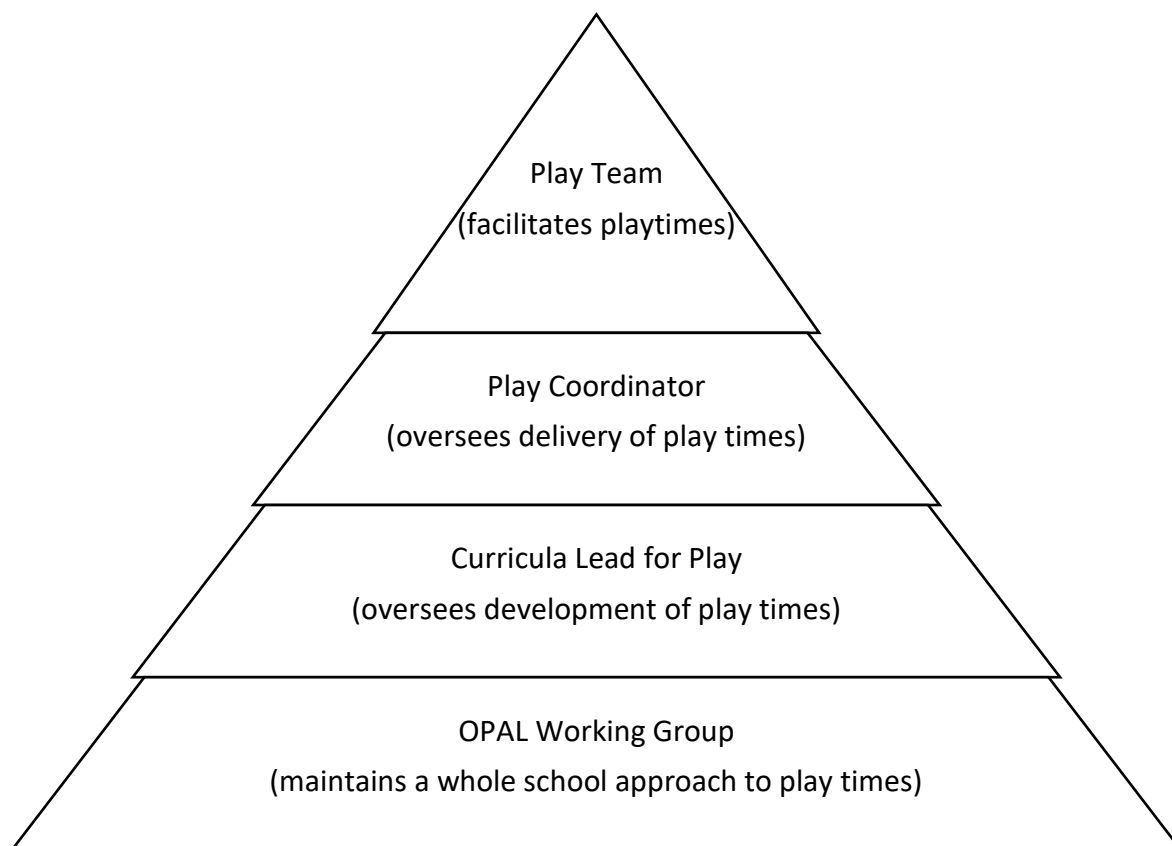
Play Team
(facilitates playtimes)

Play Coordinator
(oversees delivery of play times)

Curricula Lead for Play
(oversees development of play times)

OPAL Working Group
(maintains a whole school approach to play times)